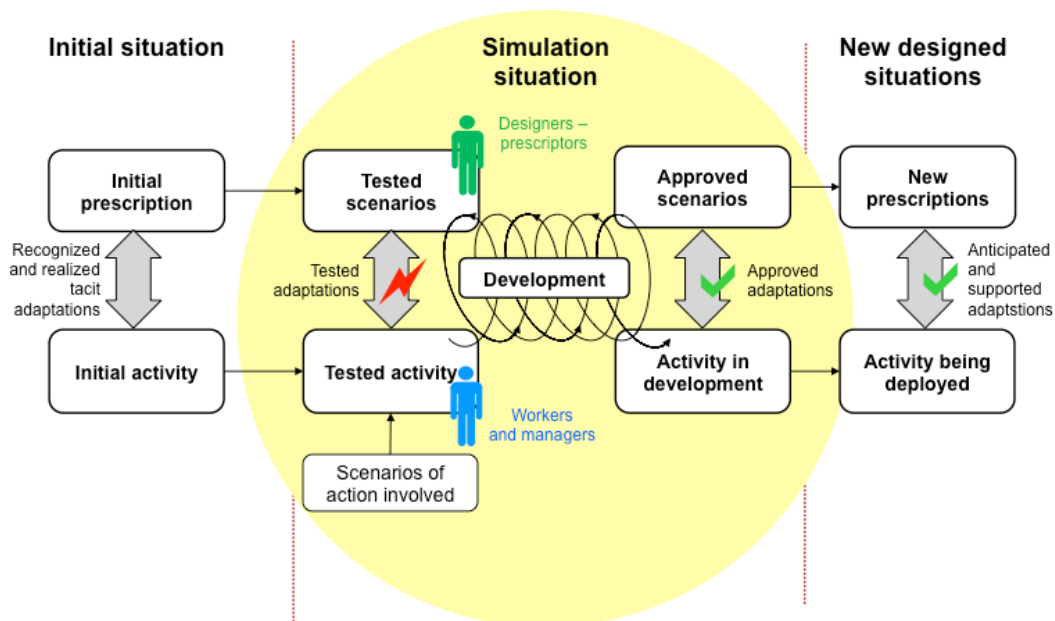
Initial situation

Simulation situation

New designed situations

Designers – prescriptors

Initial prescription

Tested scenarios

Approved scenarios

New prescriptions

Recognized and realized tacit adaptations

Tested adaptations

Development

Approved adaptations

Anticipated and supported adaptstions

Initial activity

Tested activity

Activity in development

Activity being deployed

Workers and managers

Scenarios of action involved